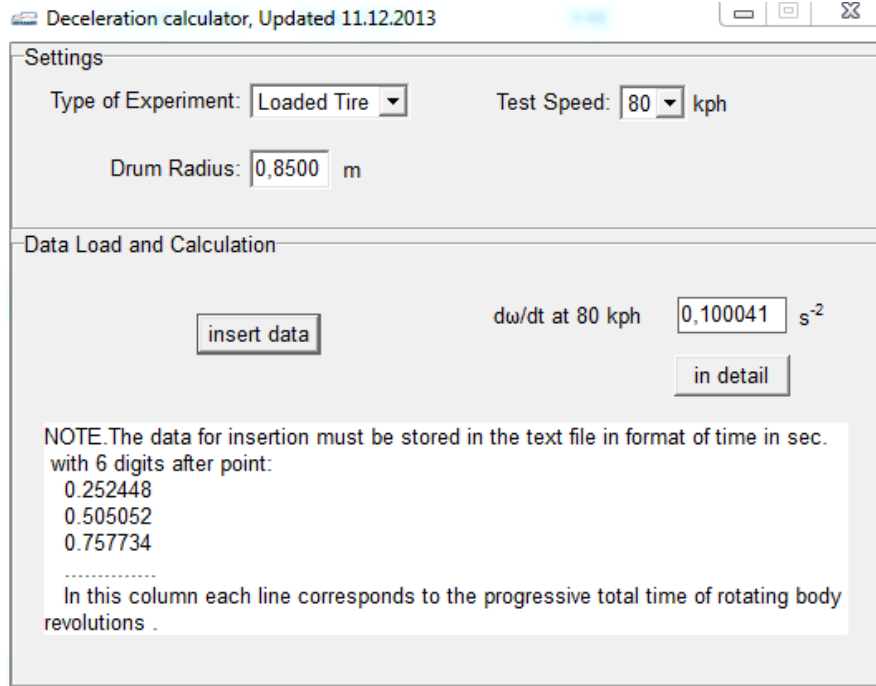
Deceleration calculator, Updated 11.12.2013

Settings

Type of Experiment: Loaded Tire

Test Speed: 80 kph

Drum Radius: 0,8500 m

Data Load and Calculation

insert data

dω/dt at 80 kph 0,100041 $s^{-2}$

in detail

NOTE.The data for insertion must be stored in the text file in format of time in sec. with 6 digits after point:
0.252448
0.505052
0.757734
...............
In this column each line corresponds to the progressive total time of rotating body revolutions .